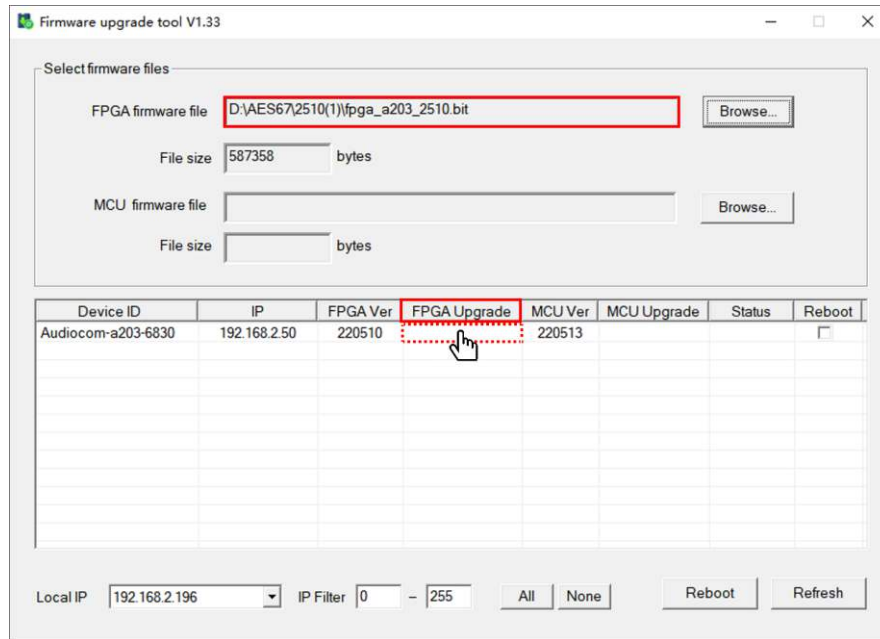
Firmware upgrade tool V1.33

Select firmware files

FPGA firmware file D:\AES67\2510(1)\fpga_a203_2510.bit Browse...

File size 587358 bytes

MCU firmware file Browse...

File size bytes

| Device ID | IP | FPGA Ver | FPGA Upgrade | MCU Ver | MCU Upgrade | Status | Reboot |
|---|---|---|---|---|---|---|---|
| Audiocom-a203-6830 | 192.168.2.50 | 220510 | | 220513 | | | |

Local IP 192.168.2.196 IP Filter 0 – 255 All None Reboot Refresh